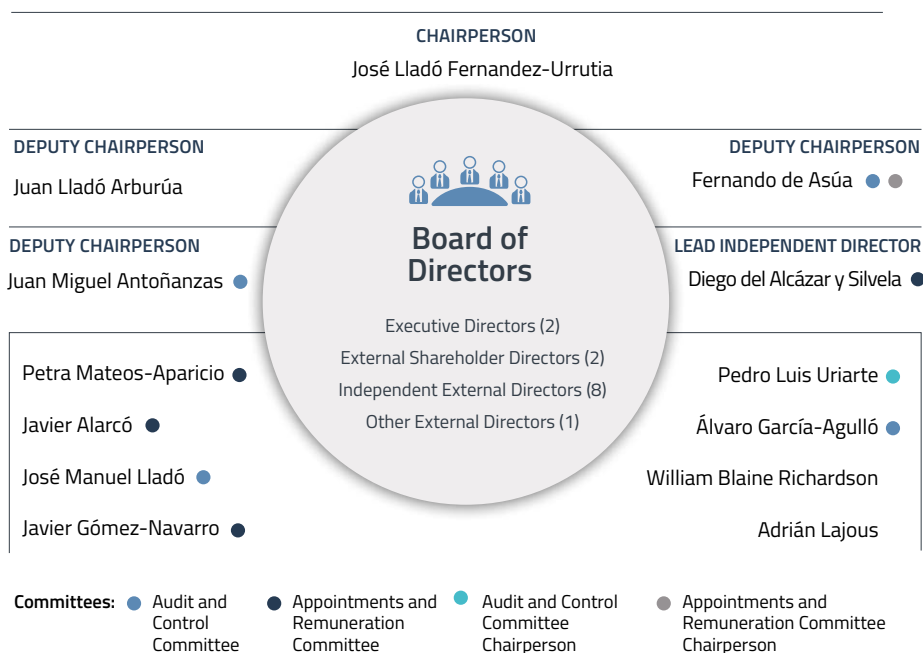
CHAIRPERSON

José Lladó Fernandez-Urrutia

DEPUTY CHAIRPERSON

Juan Lladó Arburúa

DEPUTY CHAIRPERSON

Fernando de Asúa

DEPUTY CHAIRPERSON

Juan Miguel Antoñanzas

LEAD INDEPENDENT DIRECTOR

Diego del Alcázar y Silvela

Board of Directors

Executive Directors (2)

External Shareholder Directors (2)

Independent External Directors (8)

Other External Directors (1)

Petra Mateos-Aparicio

Javier Alarcó

José Manuel Lladó

Javier Gómez-Navarro

Pedro Luis Uriarte

Álvaro García-Agulló

William Blaine Richardson

Adrián Lajous

Committees: Audit and Control Committee

Appointments and Remuneration Committee

Audit and Control Committee Chairperson

Appointments and Remuneration Committee Chairperson